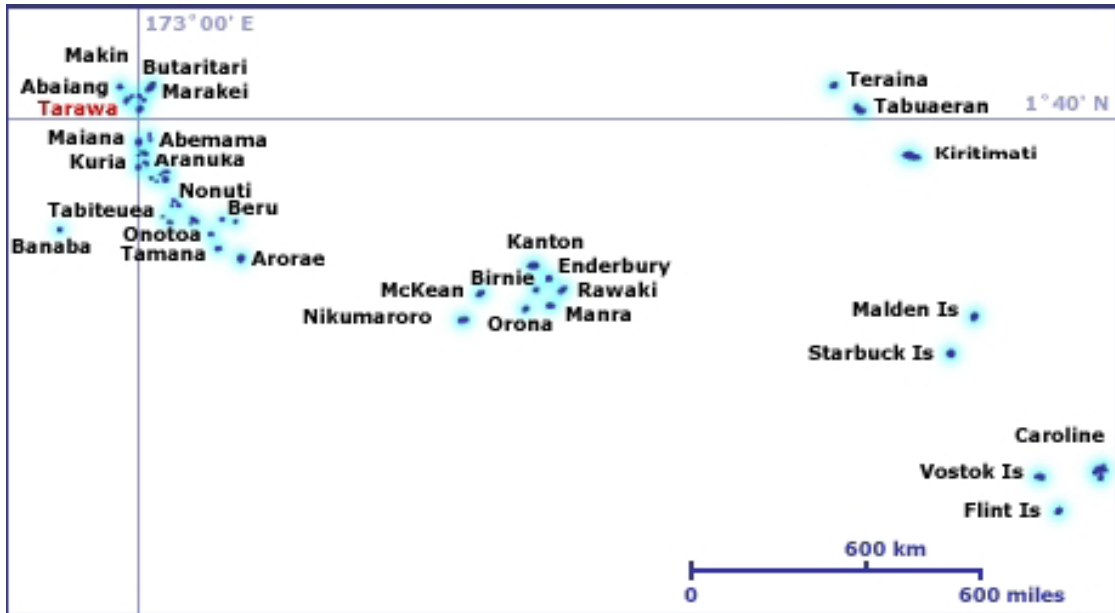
173° 00' E

Makin
Butaritari
Abaiang
Marakei
Tarawa

Teraina
Tabuaeran
1° 40' N

Maiana
Abemama
Kuria
Aranuka
Nonuti
Tabiteuea
Beru
Onotoa
Banaba
Tamana
Arorae

Kiritimati

Kanton
Enderbury
Birnie
McKean
Rawaki
Nikumaroro
Orona
Manra

Malden Is
Starbuck Is

Caroline
Vostok Is
Flint Is

600 km
0
600 miles